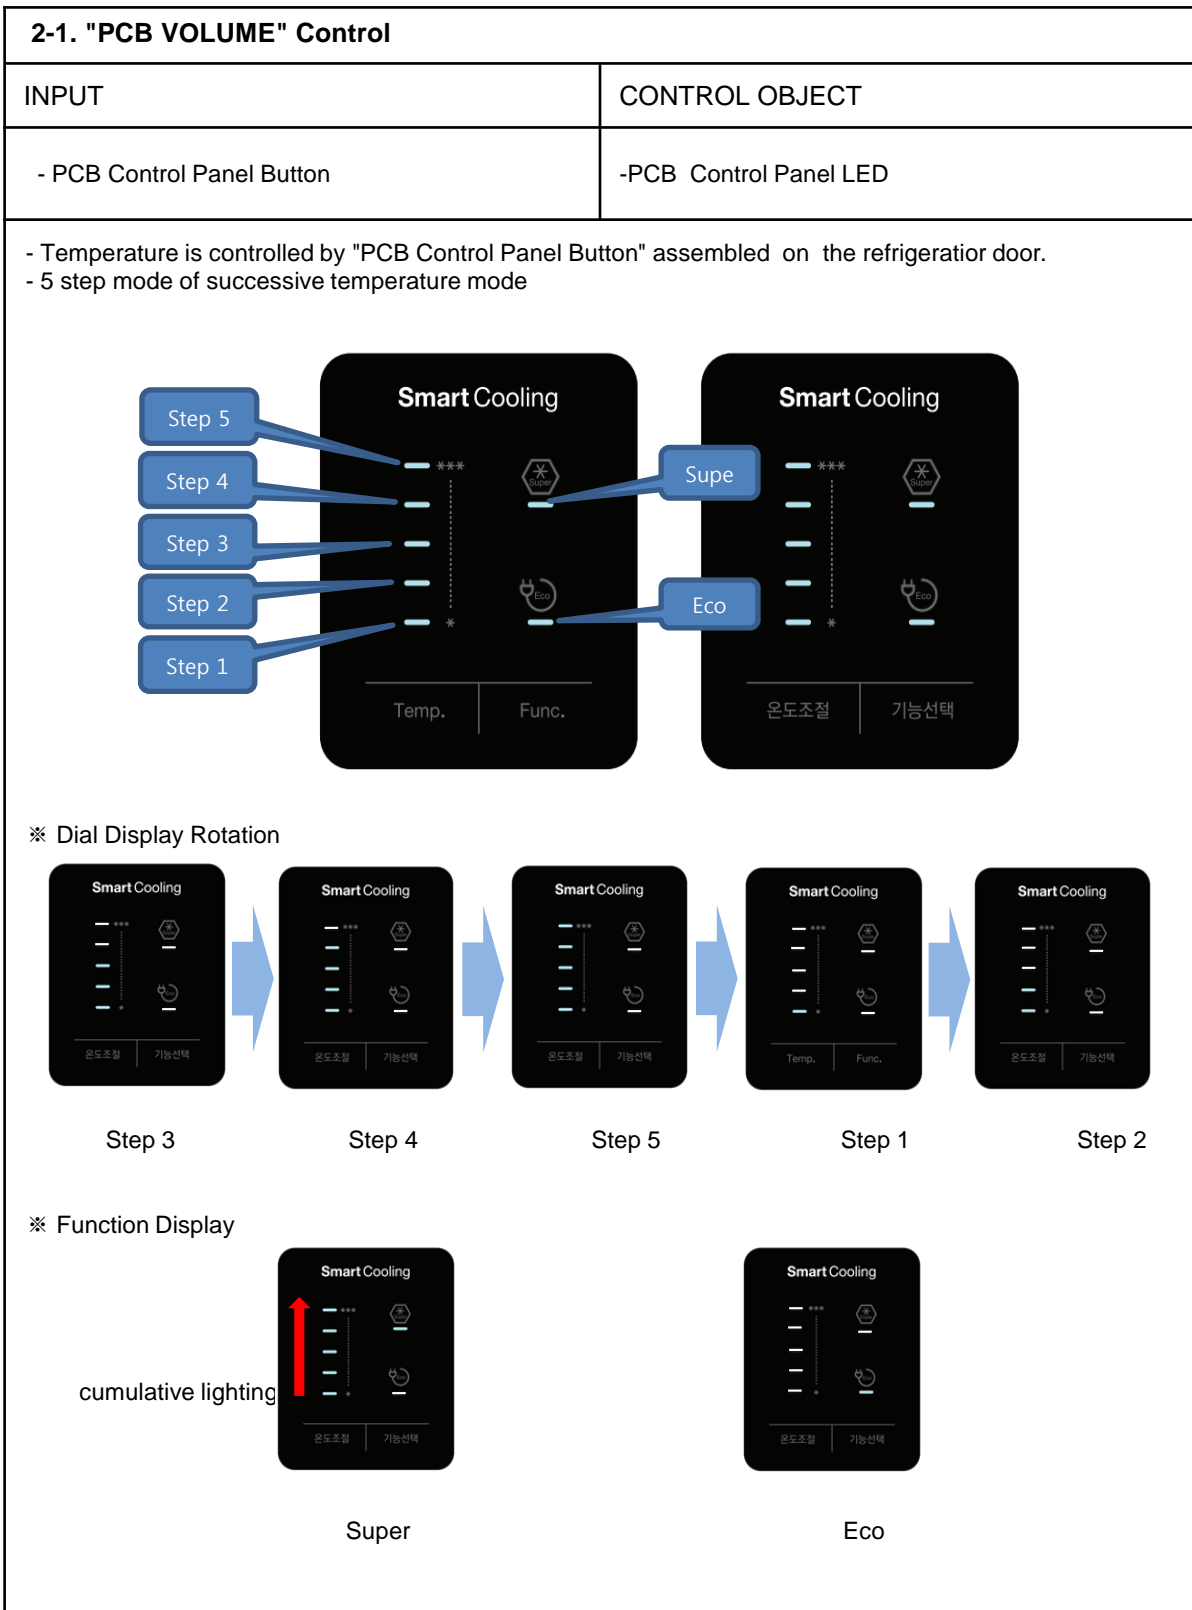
2-1. "PCB VOLUME" Control

| INPUT | CONTROL OBJECT |
|---|---|
| - PCB Control Panel Button | -PCB Control Panel LED |

- Temperature is controlled by "PCB Control Panel Button" assembled on the refrigeratior door.
- 5 step mode of successive temperature mode

Step 5
Step 4
Step 3
Step 2
Step 1

Smart Cooling
Super
Eco
Temp.
Func.

Supe
Eco

Smart Cooling
Super
Eco
온도조절
기능선택

※ Dial Display Rotation

Smart Cooling
온도조절 기능선택
Smart Cooling
온도조절 기능선택
Smart Cooling
온도조절 기능선택
Smart Cooling
Temp. Func.
Smart Cooling
온도조절 기능선택

Step 3
Step 4
Step 5
Step 1
Step 2

※ Function Display

cumulative lighting

Smart Cooling
온도조절 기능선택
Smart Cooling
온도조절 기능선택

Super
Eco